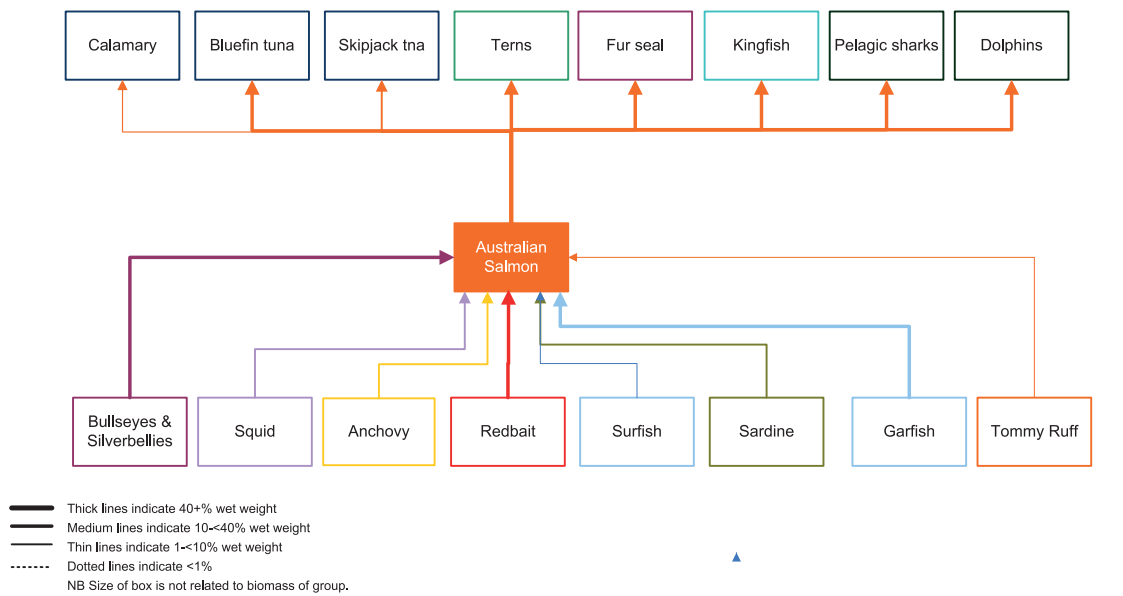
Calamary

Bluefin tuna

Skipjack tna

Terns

Fur seal

Kingfish

Pelagic sharks

Dolphins

Australian Salmon

Bullseyes & Silverbellies

Squid

Anchovy

Redbait

Surfish

Sardine

Garfish

Tommy Ruff

Thick lines indicate 40+% wet weight
Medium lines indicate 10-<40% wet weight
Thin lines indicate 1-<10% wet weight
Dotted lines indicate <1%
NB Size of box is not related to biomass of group.